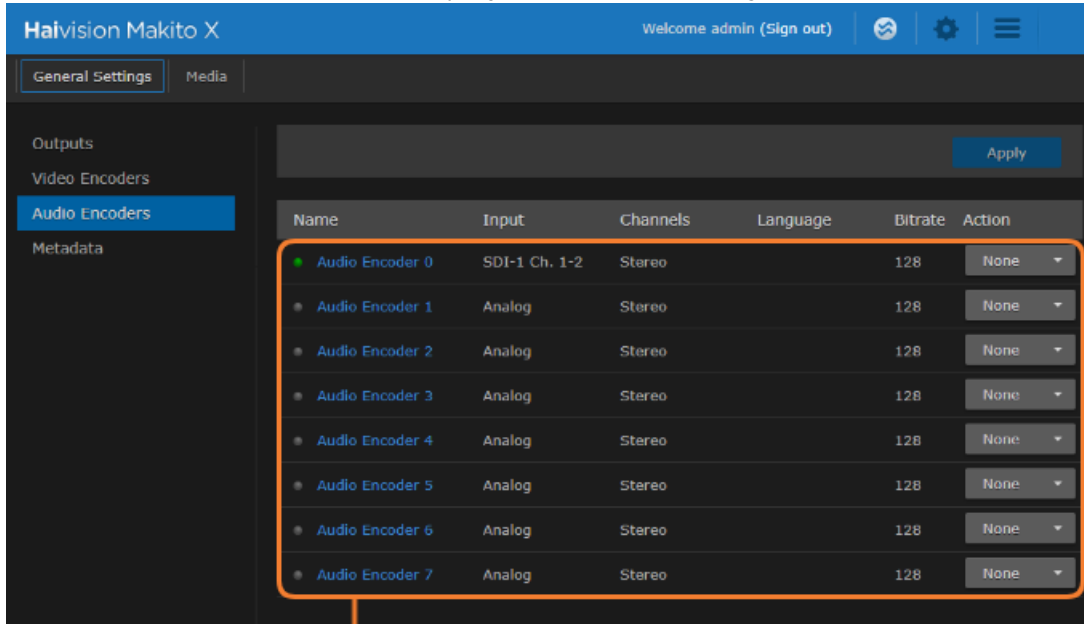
Haivision Makito X

Welcome admin (Sign out)

General Settings | Media

Outputs
Video Encoders
Audio Encoders
Metadata

Apply

| Name | Input | Channels | Language | Bitrate | Action |
|---|---|---|---|---|---|
| Audio Encoder 0 | SDI-1 Ch. 1-2 | Stereo | | 128 | None |
| Audio Encoder 1 | Analog | Stereo | | 128 | None |
| Audio Encoder 2 | Analog | Stereo | | 128 | None |
| Audio Encoder 3 | Analog | Stereo | | 128 | None |
| Audio Encoder 4 | Analog | Stereo | | 128 | None |
| Audio Encoder 5 | Analog | Stereo | | 128 | None |
| Audio Encoder 6 | Analog | Stereo | | 128 | None |
| Audio Encoder 7 | Analog | Stereo | | 128 | None |